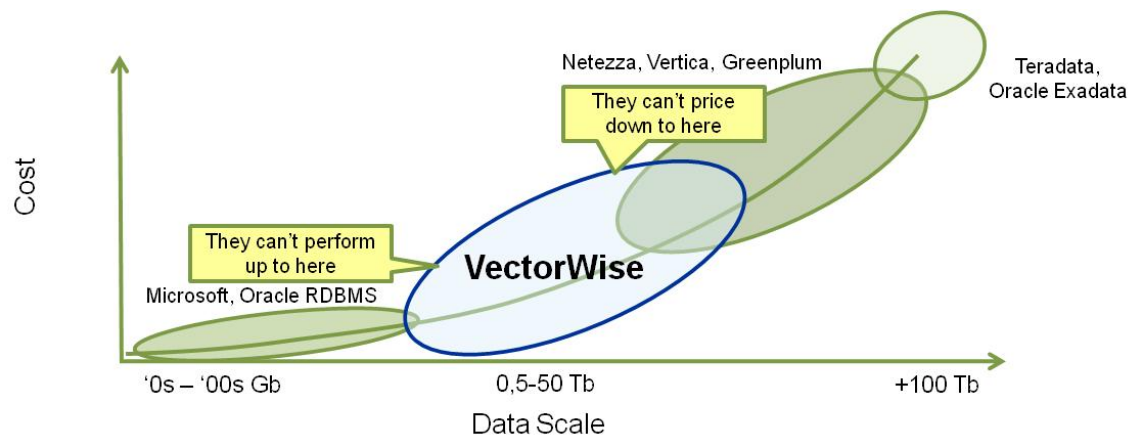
Netezza, Vertica, Greenplum

Teradata, Oracle Exadata

They can't price down to here

Cost

They can't perform up to here

VectorWise

Microsoft, Oracle RDBMS

'0s – '00s Gb

0,5-50 Tb

+100 Tb

Data Scale